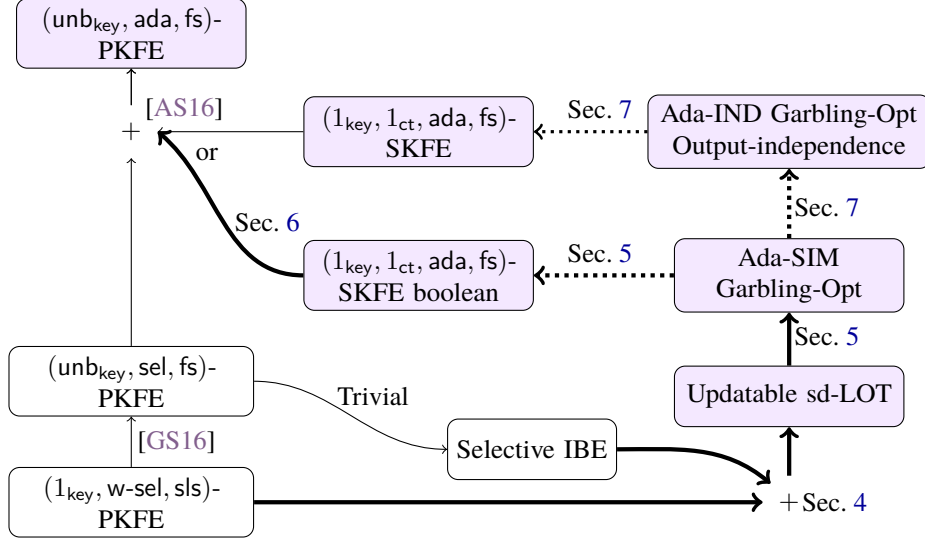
$(\mathsf{unb}_{\mathsf{key}}, \mathsf{ada}, \mathsf{fs})$-PKFE

$+$ [AS16]

or

$(1_{\mathsf{key}}, 1_{\mathsf{ct}}, \mathsf{ada}, \mathsf{fs})$-SKFE

Sec. 7

Ada-IND Garbling-Opt Output-independence

Sec. 7

Sec. 6

$(1_{\mathsf{key}}, 1_{\mathsf{ct}}, \mathsf{ada}, \mathsf{fs})$-SKFE boolean

Sec. 5

Ada-SIM Garbling-Opt

Sec. 5

$(\mathsf{unb}_{\mathsf{key}}, \mathsf{sel}, \mathsf{fs})$-PKFE

Trivial

Updatable sd-LOT

[GS16]

Selective IBE

$(1_{\mathsf{key}}, \mathsf{w\text{-}sel}, \mathsf{sls})$-PKFE

$+$ Sec. 4